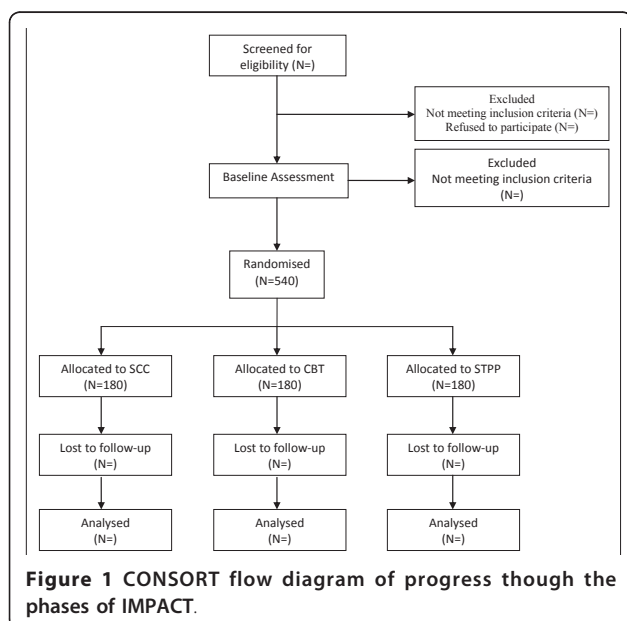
Screened for eligibility (N=)

Excluded
Not meeting inclusion criteria (N=)
Refused to participate (N=)

Baseline Assessment

Excluded
Not meeting inclusion criteria
(N=)

Randomised
(N=540)

Allocated to SCC
(N=180)

Allocated to CBT
(N=180)

Allocated to STPP
(N=180)

Lost to follow-up
(N=)

Lost to follow-up
(N=)

Lost to follow-up
(N=)

Analysed
(N=)

Analysed
(N=)

Analysed
(N=)

**Figure 1** CONSORT flow diagram of progress though the phases of IMPACT.